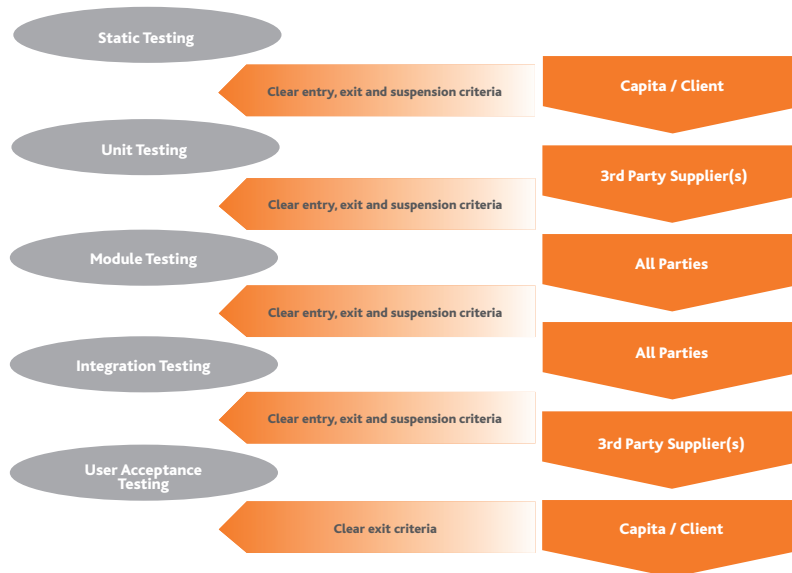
Static Testing

Clear entry, exit and suspension criteria

Capita / Client

Unit Testing

3rd Party Supplier(s)

Clear entry, exit and suspension criteria

Module Testing

All Parties

Clear entry, exit and suspension criteria

Integration Testing

All Parties

Clear entry, exit and suspension criteria

3rd Party Supplier(s)

User Acceptance Testing

Clear exit criteria

Capita / Client